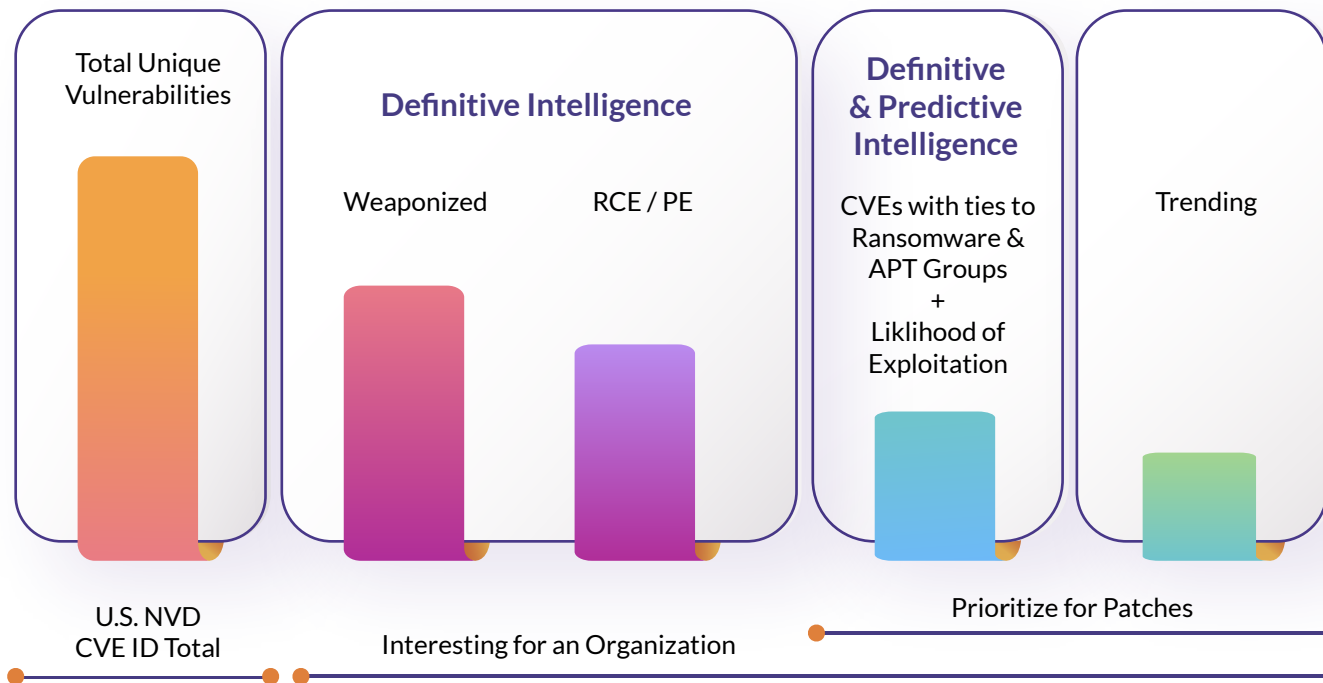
Total Unique Vulnerabilities

Definitive Intelligence

Weaponized

RCE / PE

Definitive & Predictive Intelligence

CVEs with ties to Ransomware & APT Groups + Liklihood of Exploitation

Trending

U.S. NVD CVE ID Total

Interesting for an Organization

Prioritize for Patches